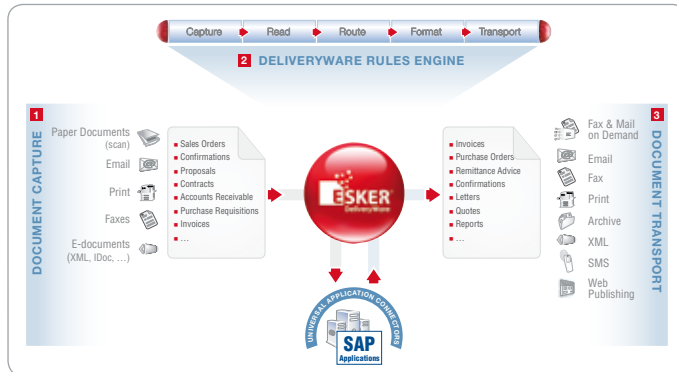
Capture Read Route Format Transport

2 DELIVERYWARE RULES ENGINE

1 DOCUMENT CAPTURE

Paper Documents (scan)

Email

Print

Faxes

E-documents (XML, IDoc, ...)

Sales Orders
Confirmations
Proposals
Contracts
Accounts Receivable
Purchase Requisitions
Invoices
...

ESKER DeliveryWare

Invoices
Purchase Orders
Remittance Advice
Confirmations
Letters
Quotes
Reports
...

UNIVERSAL APPLICATION CONNECTORS

SAP Applications

3 DOCUMENT TRANSPORT

Fax & Mail on Demand

Email

Fax

Print

Archive

XML

SMS

Web Publishing